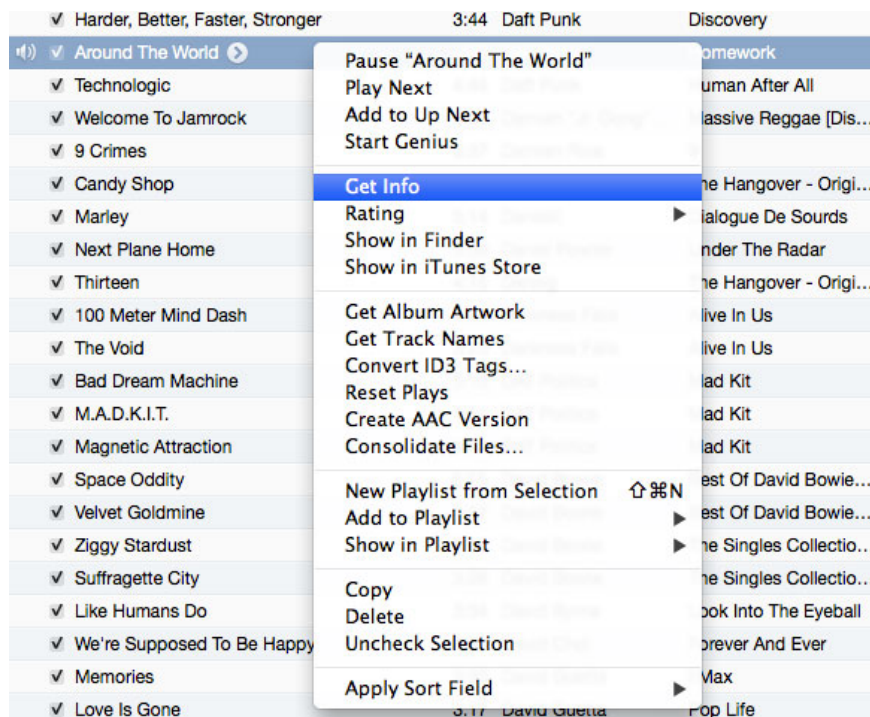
| | Name | Time | Artist | Album |
|---|---|---|---|---|
| ✔ | Harder, Better, Faster, Stronger | 3:44 | Daft Punk | Discovery |
| ✔ | Around The World | | | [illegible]omework |
| ✔ | Technologic | | | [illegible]uman After All |
| ✔ | Welcome To Jamrock | | | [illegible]assive Reggae [Dis... |
| ✔ | 9 Crimes | | | |
| ✔ | Candy Shop | | | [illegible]e Hangover - Origi... |
| ✔ | Marley | | | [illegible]ialogue De Sourds |
| ✔ | Next Plane Home | | | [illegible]nder The Radar |
| ✔ | Thirteen | | | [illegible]e Hangover - Origi... |
| ✔ | 100 Meter Mind Dash | | | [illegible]live In Us |
| ✔ | The Void | | | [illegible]live In Us |
| ✔ | Bad Dream Machine | | | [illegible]ad Kit |
| ✔ | M.A.D.K.I.T. | | | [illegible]ad Kit |
| ✔ | Magnetic Attraction | | | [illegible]ad Kit |
| ✔ | Space Oddity | | | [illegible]est Of David Bowie... |
| ✔ | Velvet Goldmine | | | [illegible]est Of David Bowie... |
| ✔ | Ziggy Stardust | | | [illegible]e Singles Collectio... |
| ✔ | Suffragette City | | | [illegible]e Singles Collectio... |
| ✔ | Like Humans Do | | | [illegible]ook Into The Eyeball |
| ✔ | We're Supposed To Be Happy | | | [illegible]orever And Ever |
| ✔ | Memories | | | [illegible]Max |
| ✔ | Love Is Gone | 3:17 | David Guetta | Pop Life |

Pause "Around The World"
Play Next
Add to Up Next
Start Genius

Get Info
Rating ▶
Show in Finder
Show in iTunes Store

Get Album Artwork
Get Track Names
Convert ID3 Tags...
Reset Plays
Create AAC Version
Consolidate Files...

New Playlist from Selection ⇧⌘N
Add to Playlist ▶
Show in Playlist ▶

Copy
Delete
Uncheck Selection

Apply Sort Field ▶